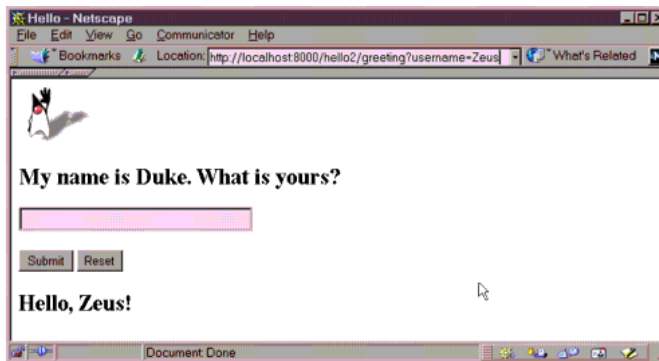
Hello - Netscape

File Edit View Go Communicator Help

Bookmarks Location: http://localhost:8000/hello2/greeting?username=Zeus What's Related

My name is Duke. What is yours?

Submit Reset

Hello, Zeus!

Document: Done